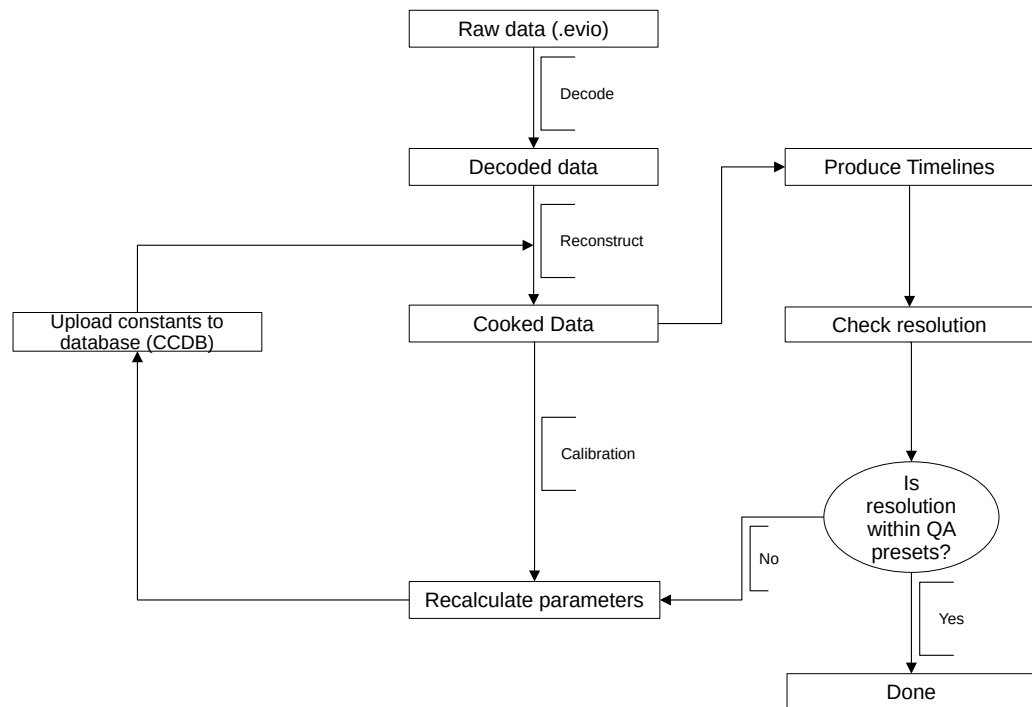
Raw data (.evio)

Decode

Decoded data

Produce Timelines

Reconstruct

Upload constants to database (CCDB)

Cooked Data

Check resolution

Calibration

Is resolution within QA presets?

No

Recalculate parameters

Yes

Done